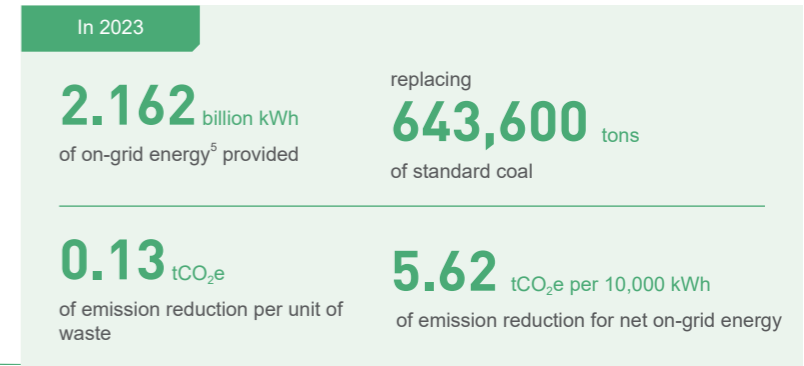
In 2023

2.162 billion kWh
of on-grid energy$^5$ provided

replacing
643,600 tons
of standard coal

0.13 $tCO_2e$
of emission reduction per unit of waste

5.62 $tCO_2e$ per 10,000 kWh
of emission reduction for net on-grid energy